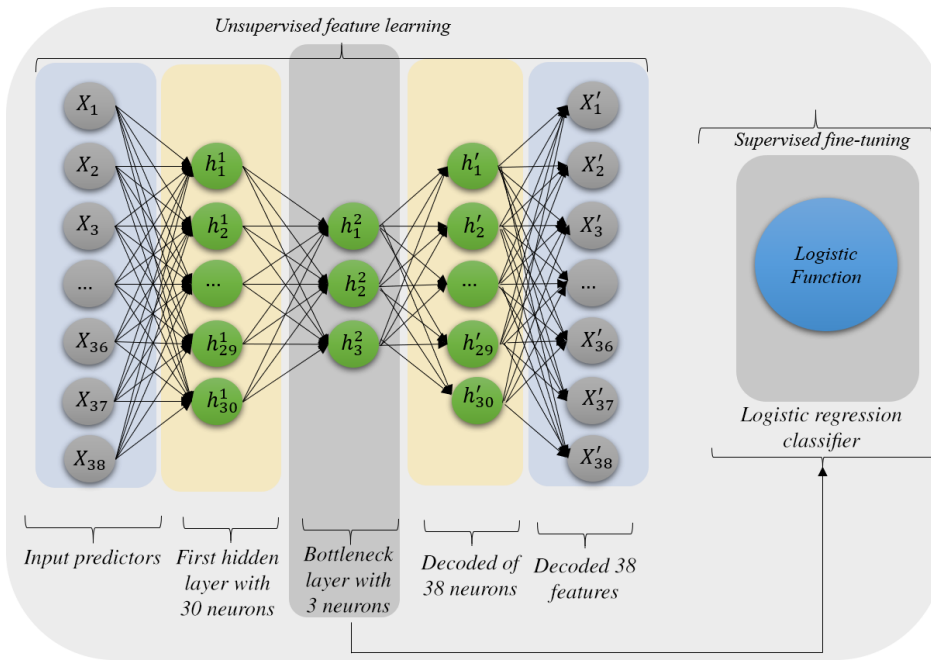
Unsupervised feature learning

$X_1$
$X_2$
$X_3$
...
$X_{36}$
$X_{37}$
$X_{38}$

$h_1^1$
$h_2^1$
...
$h_{29}^1$
$h_{30}^1$

$h_1^2$
$h_2^2$
$h_3^2$

$h_1'$
$h_2'$
...
$h_{29}'$
$h_{30}'$

$X_1'$
$X_2'$
$X_3'$
...
$X_{36}'$
$X_{37}'$
$X_{38}'$

Supervised fine-tuning

Logistic Function

Logistic regression classifier

Input predictors

First hidden layer with 30 neurons

Bottleneck layer with 3 neurons

Decoded of 38 neurons

Decoded 38 features